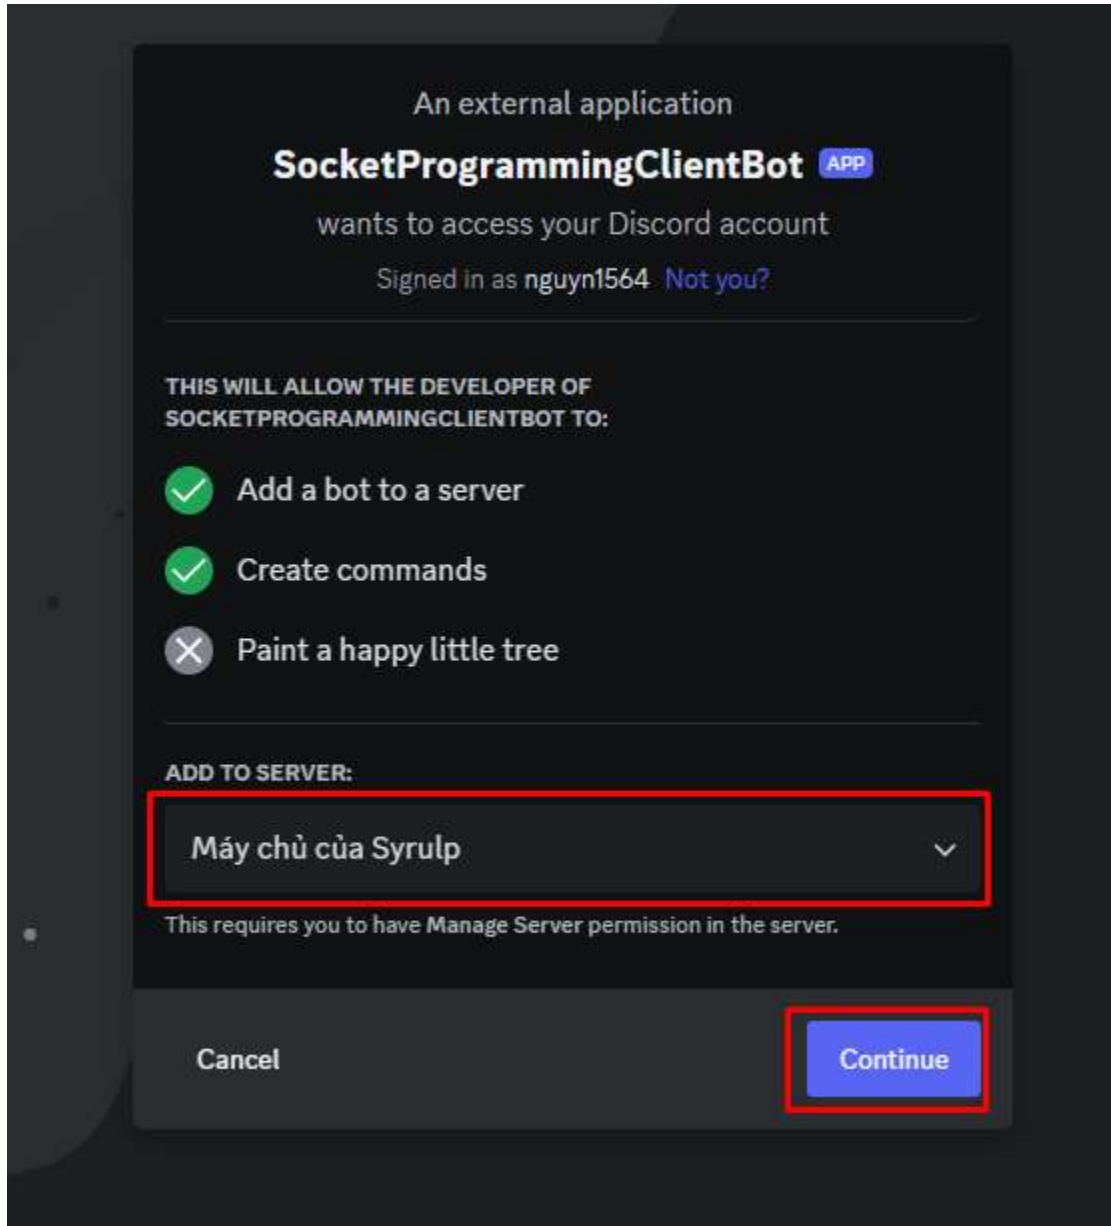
An external application

SocketProgrammingClientBot APP

wants to access your Discord account

Signed in as nguyn1564 Not you?

THIS WILL ALLOW THE DEVELOPER OF SOCKETPROGRAMMINGCLIENTBOT TO:

Add a bot to a server

Create commands

Paint a happy little tree

ADD TO SERVER:

Máy chủ của Syrulp

This requires you to have Manage Server permission in the server.

Cancel

Continue